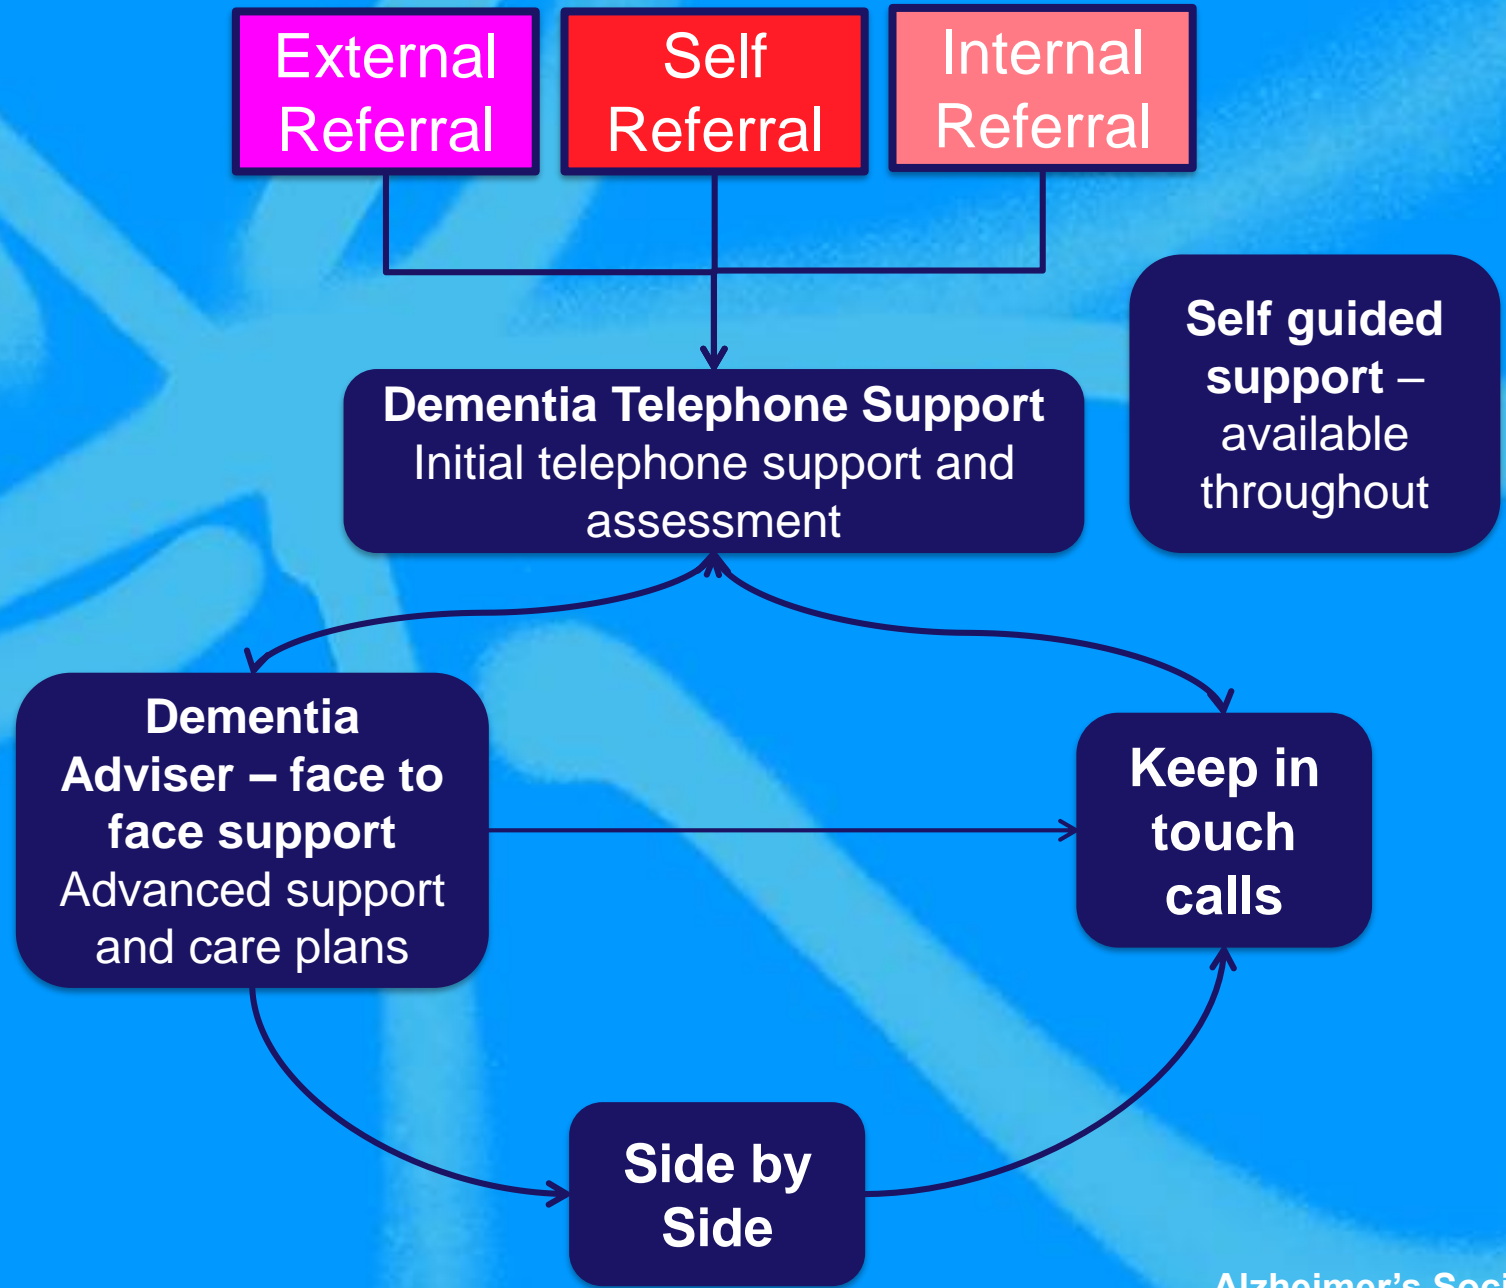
External Referral

Self Referral

Internal Referral

Self guided support – available throughout

Dementia Telephone Support
Initial telephone support and assessment

Dementia Adviser – face to face support
Advanced support and care plans

Keep in touch calls

Side by Side

Alzheimer's Soc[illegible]